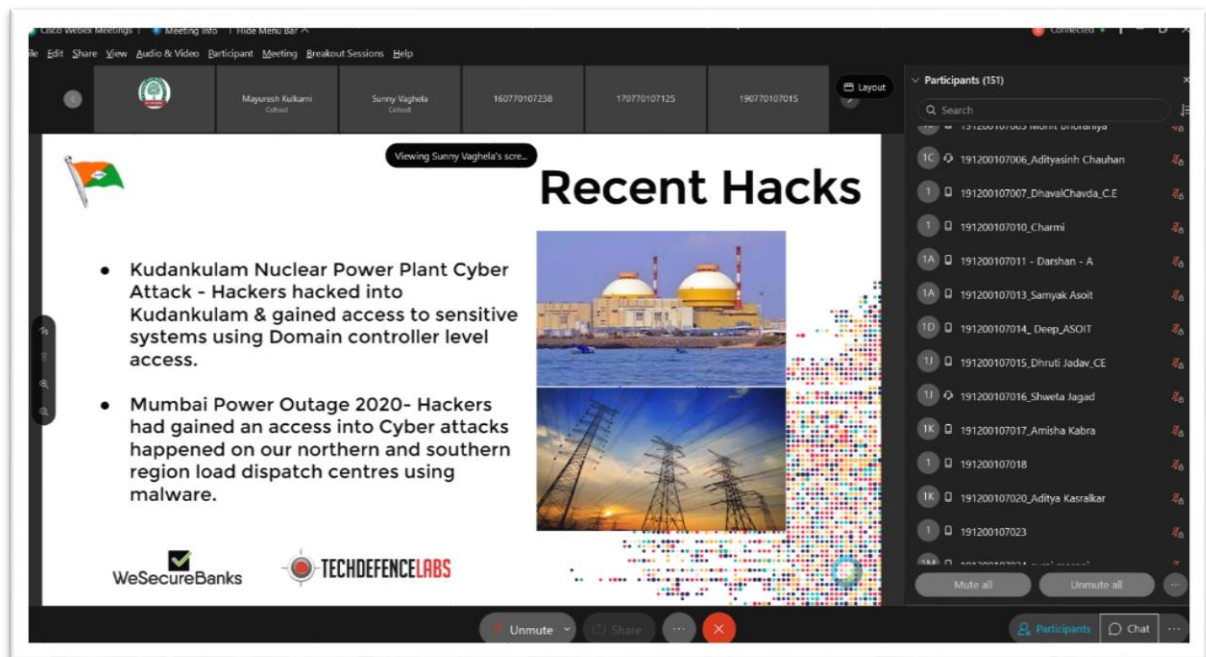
Cisco Webex Meetings | Meeting Info | Hide Menu Bar

Connected

File Edit Share View Audio & Video Participant Meeting Breakout Sessions Help

Mayuresh Kulkarni
Cohost

Sunny Vaghela
Cohost

160770107238

170770107125

190770107015

Layout

Viewing Sunny Vaghela's scre...

Recent Hacks

- Kudankulam Nuclear Power Plant Cyber Attack - Hackers hacked into Kudankulam & gained access to sensitive systems using Domain controller level access.

- Mumbai Power Outage 2020- Hackers had gained an access into Cyber attacks happened on our northern and southern region load dispatch centres using malware.

WeSecureBanks

TECHDEFENCELABS

Participants (151)

Search

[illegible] Mohit Bhoraniya

1C 191200107006_Adityasinh Chauhan

1 191200107007_DhavalChavda_C.E

1 191200107010_Charmi

1A 191200107011 - Darshan - A

1A 191200107013_Samyak Asoit

1D 191200107014_ Deep_ASOIT

1J 191200107015_Dhruti Jadav_CE

1J 191200107016_Shweta Jagad

1K 191200107017_Amisha Kabra

1 191200107018

1K 191200107020_Aditya Kasralkar

1 191200107023

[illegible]

Mute all

Unmute all

Unmute

Share

Participants

Chat